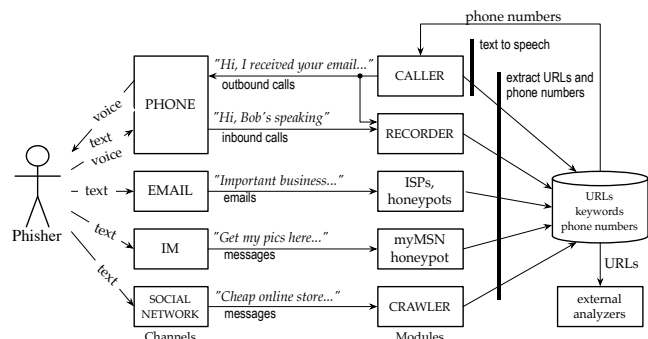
phone numbers

text to speech

extract URLs and phone numbers

"Hi, I received your email..."
outbound calls

CALLER

PHONE

voice

text

voice

"Hi, Bob's speaking"
inbound calls

RECORDER

Phisher

text

EMAIL

"Important business..."
emails

ISPs, honeypots

URLs keywords phone numbers

text

IM

"Get my pics here..."
messages

myMSN honeypot

URLs

text

SOCIAL NETWORK

"Cheap online store..."
messages

CRAWLER

external analyzers

Channels

Modules